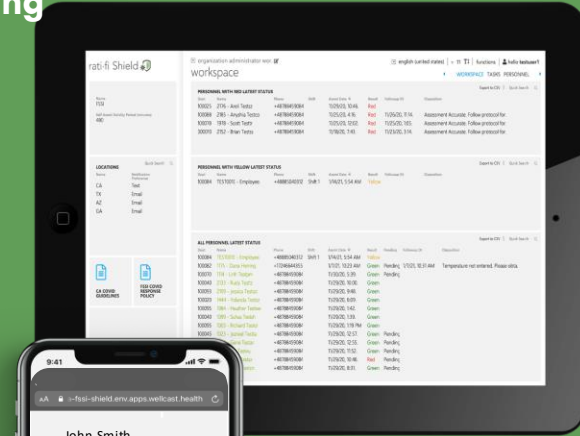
ng

rati·fi Shield

organization administrator view

workspace

english (united states) | functions | hello testuser1

WORKSPACE TASKS PERSONNEL

Name
FSSI

Self Assess Validity Period (minutes)
480

LOCATIONS

Quick Search

| Name | Notification Preference |
|---|---|
| CA | Text |
| TX | Email |
| AZ | Email |
| GA | Email |

CA COVID GUIDELINES

FSSI COVID RESPONSE POLICY

PERSONNEL WITH RED LATEST STATUS

Export to CSV | Quick Search

| Emp | Name | Phone | Shift | Assmt Date | Result | Followup Dt | Disposition |
|---|---|---|---|---|---|---|---|
| 100015 | 2176 - Andi Testco | +18786459064 | | 11/25/20, 10:46 | Red | | |
| 100084 | 2785 - Alnythia Testco | +18786459064 | | 11/25/20, 4:16 | Red | 11/29/20, 11:14 | Assessment Accurate, Follow protocol for |
| 100011 | 1919 - Scott Testo | +18786459064 | | 11/25/20, 12:02 | Red | 11/25/20, 12:52 | Assessment Accurate, Follow protocol for |
| 100015 | 2152 - Brian Testco | +18786459064 | | 11/18/20, 7:45 | Red | 11/29/20, 11:14 | Assessment Accurate, Follow protocol for |

PERSONNEL WITH YELLOW LATEST STATUS

Export to CSV | Quick Search

| Emp | Name | Phone | Shift | Assmt Date | Result |
|---|---|---|---|---|---|
| 100084 | TEST0070 - Employee | +8888040012 | Shift 1 | 1/14/21, 5:54 AM | Yellow |

ALL PERSONNEL LATEST STATUS

Export to CSV | Quick Search

| Emp | Name | Phone | Shift | Assmt Date | Result | Pending | Followup Dt | Disposition |
|---|---|---|---|---|---|---|---|---|
| 100084 | TEST0070 - Employee | +8888040012 | Shift 1 | 1/14/21, 5:54 AM | Yellow | | | |
| 100067 | 1715 - Dave Henning | +17348644353 | | 1/11/21, 10:29 AM | Green | Pending | 1/11/21, 10:31 AM | Temperature not entered. Please retra. |
| 100070 | 1114 - Lilli Testcon | +18786459064 | | 11/29/20, 3:39 | Green | Pending | | |
| 100071 | 3737 - Rusty Testo | +18786459064 | | 11/29/20, 1:04 | Green | | | |
| 100079 | 2199 - Jessica Testo | +18786459064 | | 11/29/20, 9:46 | Green | | | |
| 100076 | 1441 - Yolanda Testo | +18786459064 | | 11/29/20, 6:05 | Green | | | |
| 100069 | 1464 - Heather Testner | +18786459064 | | 11/29/20, 1:42 | Green | | | |
| 100040 | 1189 - Suhas Testel | +18786459064 | | 11/29/20, 1:00 | Green | | | |
| 100005 | 1003 - Richard Testol | +18786459064 | | 11/29/20, 1:19 PM | Green | | | |
| 100083 | 1023 - Jarrod Tesla | +18786459064 | | 11/29/20, 12:57 | Green | Pending | | |
| 100006 | 2764 - Daniel Testo | +18786459064 | | 11/29/20, 12:55 | Green | Pending | | |
| 100076 | 1155 - Shawn Testco | +18786459064 | | 11/29/20, 11:32 | Green | Pending | | |
| 100042 | 1144 - Jamie Testco | +18786459064 | | 11/29/20, 10:46 | Green | Pending | | |
| 100066 | 2142 - Frank Testo | +18786459064 | | 11/29/20, 8:01 | Green | | | |

9:41

AA ·-fssi-shield.env.apps.wellcast.health

John Smith